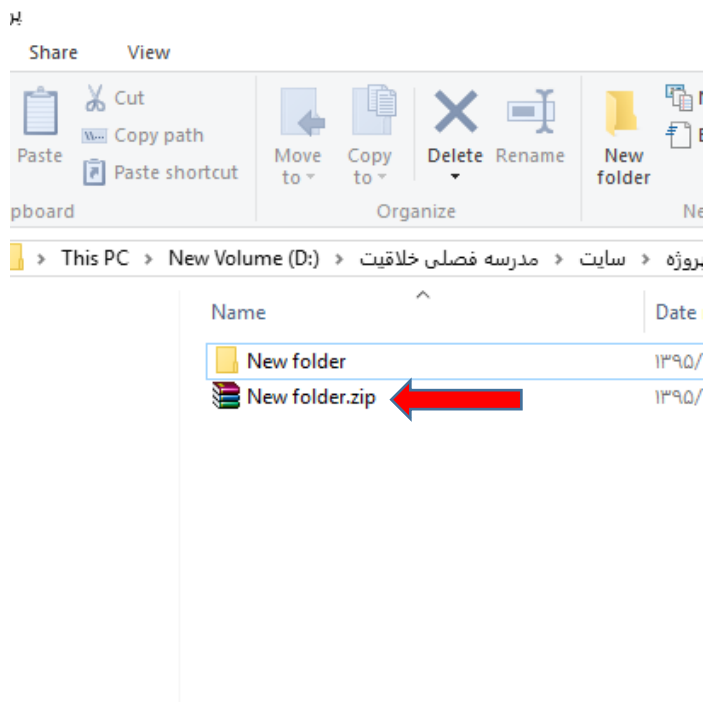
پر

Share View

Paste
Cut
Copy path
Paste shortcut
pboard

Move to
Copy to
Delete
Rename
Organize

New folder
Ne

This PC > New Volume (D:) > مدرسه فصلی خلاقیت > سایت > پروژه

Name
Date

New folder ۱۳۹۵/
New folder.zip ۱۳۹۵/